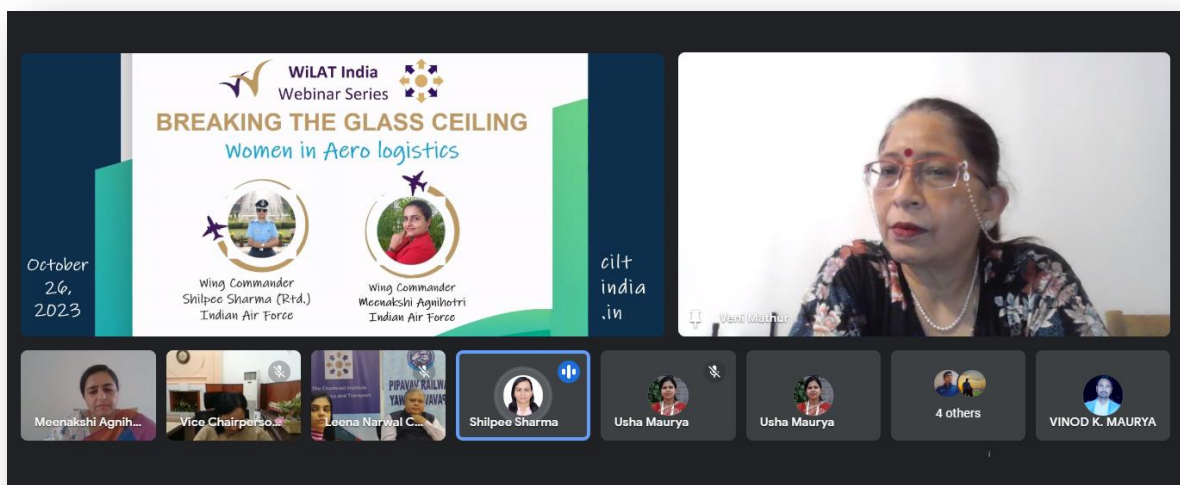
WiLAT India
Webinar Series

BREAKING THE GLASS CEILING
Women in Aero logistics

Wing Commander
Shilpee Sharma (Rtd.)
Indian Air Force

Wing Commander
Meenakshi Agnihotri
Indian Air Force

October 26, 2023

cilt india .in

Veni Mathur

Meenakshi Agnih...
Vice Chairperso...
The Chartered Institute of Logistics and Transport
PIPAVAV RAILWAY
Leena Narwal C...
Shilpee Sharma
Usha Maurya
Usha Maurya
4 others
VINOD K. MAURYA